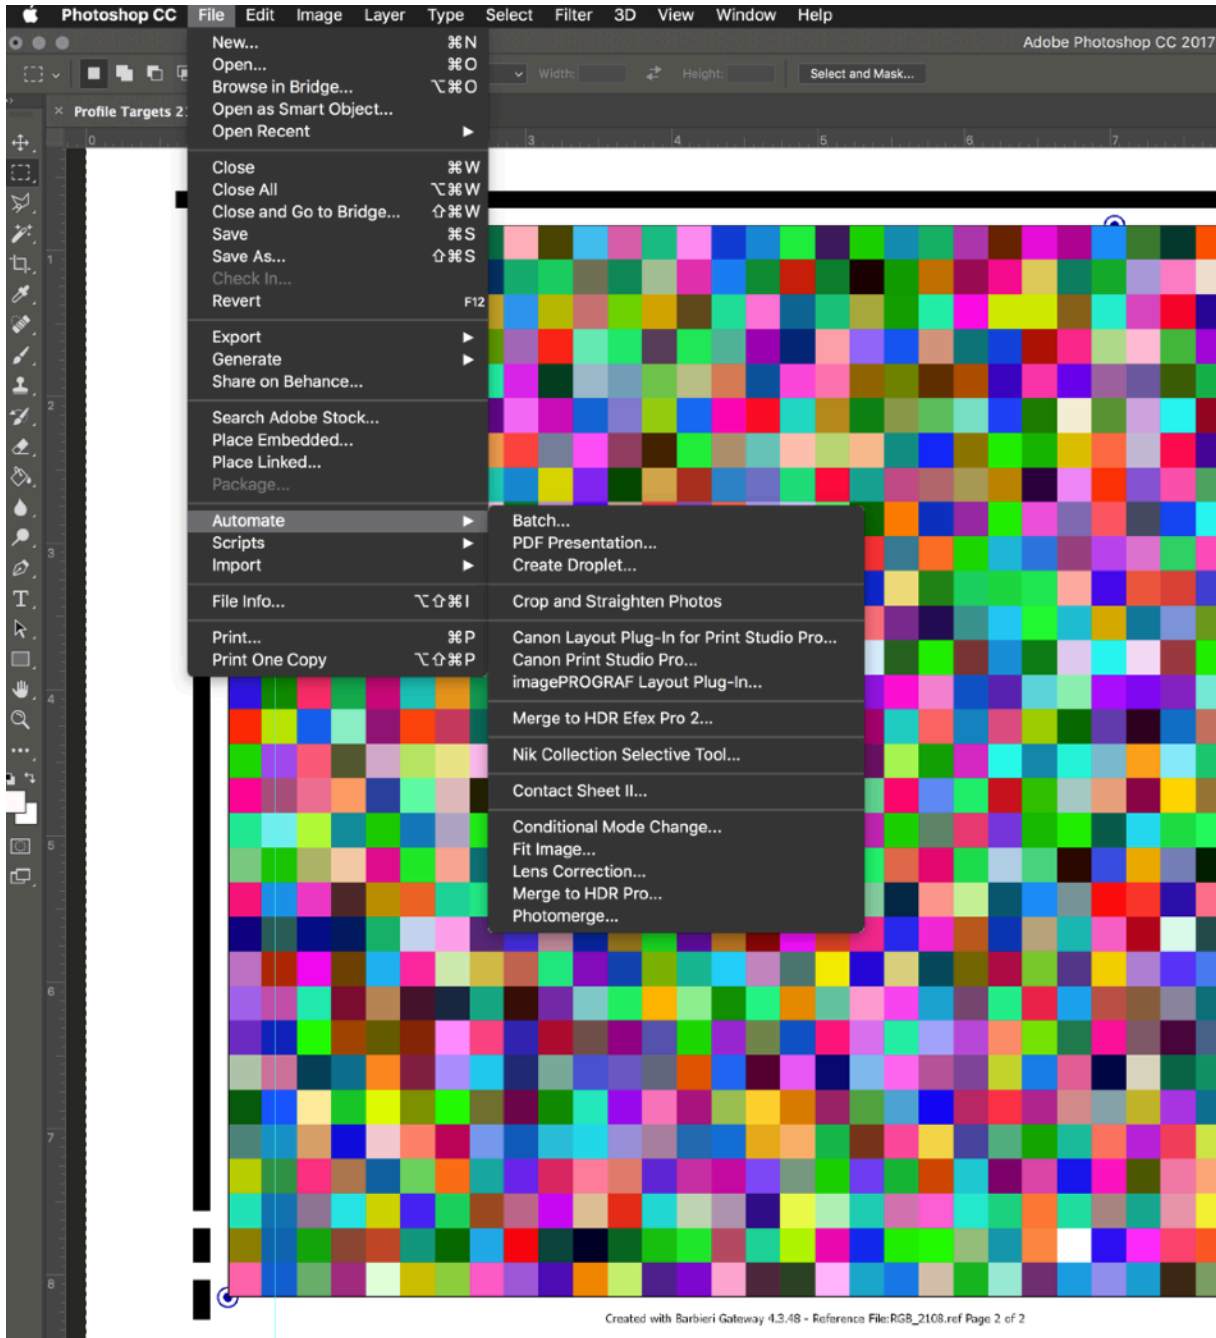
Photoshop CC File Edit Image Layer Type Select Filter 3D View Window Help

Adobe Photoshop CC 2017

Width: Height: Select and Mask...

Profile Targets 2

| New... | ⌘N |
|---|---|
| Open... | ⌘O |
| Browse in Bridge... | ⌥⌘O |
| Open as Smart Object... | |
| Open Recent | ▶ |
| Close | ⌘W |
| Close All | ⌥⌘W |
| Close and Go to Bridge... | ⇧⌘W |
| Save | ⌘S |
| Save As... | ⇧⌘S |
| Check In... | |
| Revert | F12 |
| Export | ▶ |
| Generate | ▶ |
| Share on Behance... | |
| Search Adobe Stock... | |
| Place Embedded... | |
| Place Linked... | |
| Package... | |
| Automate | ▶ |
| Scripts | ▶ |
| Import | ▶ |
| File Info... | ⌥⇧⌘I |
| Print... | ⌘P |
| Print One Copy | ⌥⇧⌘P |

Batch...
PDF Presentation...
Create Droplet...

Crop and Straighten Photos

Canon Layout Plug-In for Print Studio Pro...
Canon Print Studio Pro...
imagePROGRAF Layout Plug-In...

Merge to HDR Efex Pro 2...

Nik Collection Selective Tool...

Contact Sheet II...

Conditional Mode Change...
Fit Image...
Lens Correction...
Merge to HDR Pro...
Photomerge...

0 1 2 3 4 5 6 7 8

Created with Barbieri Gateway 4.3.48 - Reference File:RGB_2108.ref Page 2 of 2